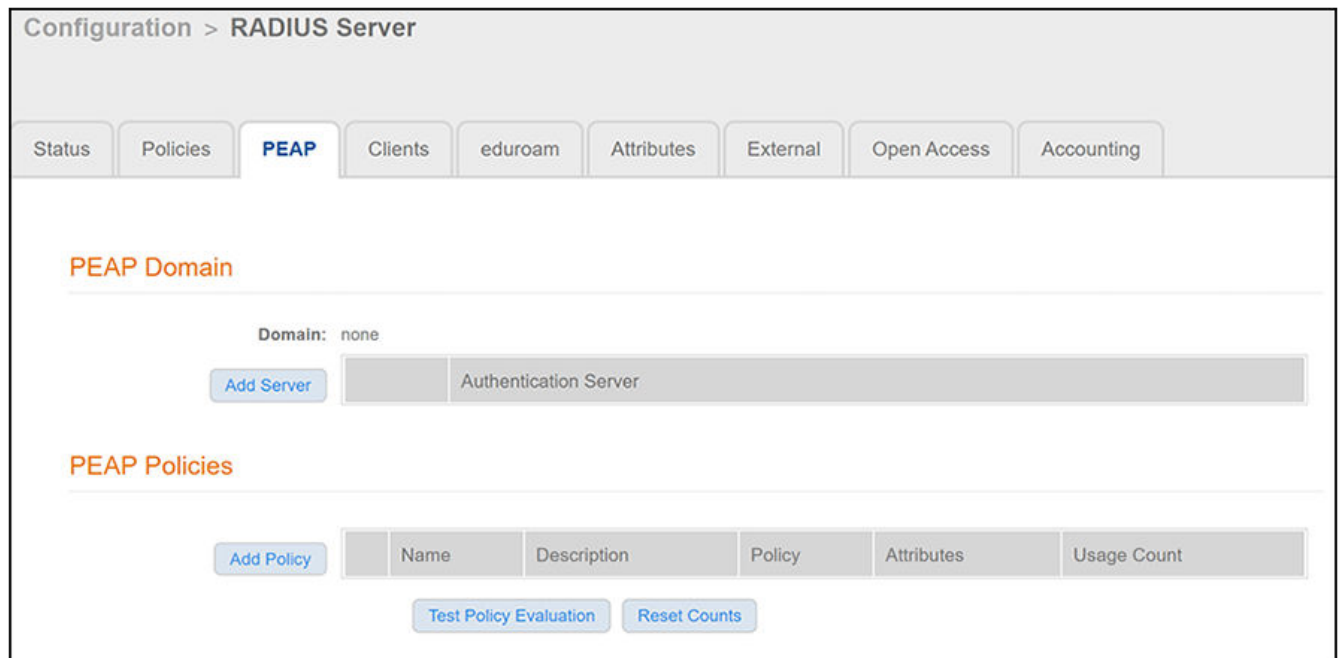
Configuration > RADIUS Server

Status | Policies | PEAP | Clients | eduroam | Attributes | External | Open Access | Accounting

PEAP Domain

Domain: none

Add Server

| | Authentication Server |
|---|---|

PEAP Policies

Add Policy

| | Name | Description | Policy | Attributes | Usage Count |
|---|---|---|---|---|---|

Test Policy Evaluation | Reset Counts